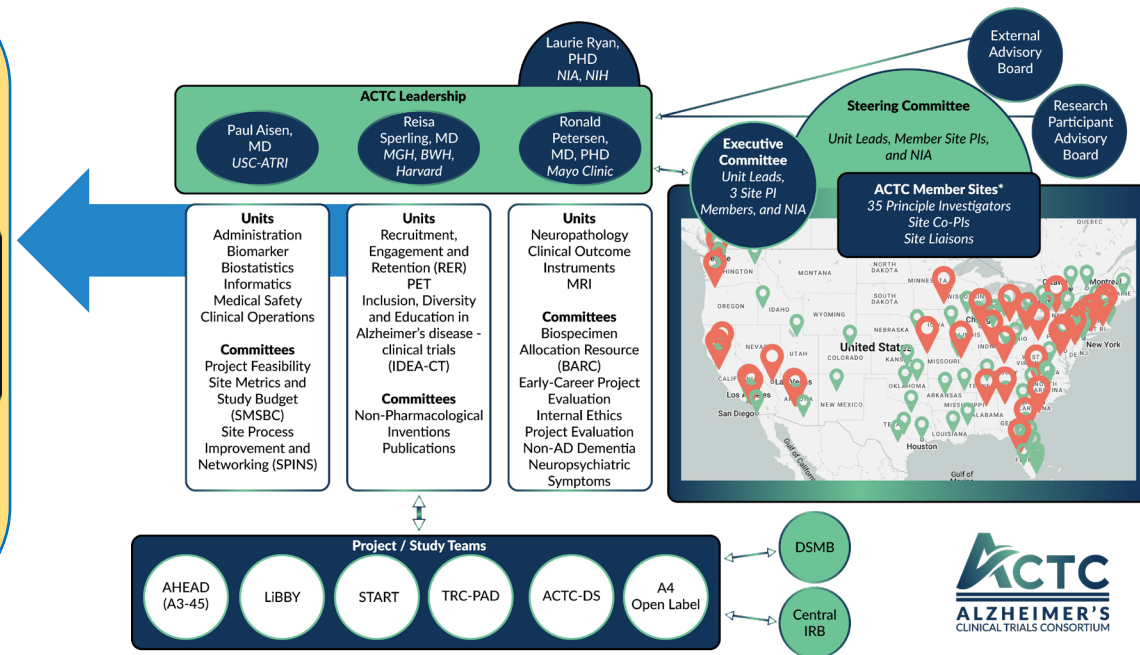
Laurie Ryan, PHD
NIA, NIH

External Advisory Board

Research Participant Advisory Board

ACTC Leadership

Paul Aisen, MD
USC-ATRI

Reisa Sperling, MD
MGH, BWH, Harvard

Ronald Petersen, MD, PHD
Mayo Clinic

Steering Committee
Unit Leads, Member Site PIs, and NIA

Executive Committee
Unit Leads, 3 Site PI Members, and NIA

ACTC Member Sites*
35 Principle Investigators
Site Co-PIs
Site Liaisons

Units
Administration
Biomarker
Biostatistics
Informatics
Medical Safety
Clinical Operations

Committees
Project Feasibility
Site Metrics and Study Budget (SMSBC)
Site Process Improvement and Networking (SPINS)

Units
Recruitment, Engagement and Retention (RER)
PET
Inclusion, Diversity and Education in Alzheimer's disease - clinical trials (IDEA-CT)

Committees
Non-Pharmacological Inventions
Publications

Units
Neuropathology
Clinical Outcome Instruments
MRI

Committees
Biospecimen Allocation Resource (BARC)
Early-Career Project Evaluation
Internal Ethics
Project Evaluation
Non-AD Dementia
Neuropsychiatric Symptoms

HINGTON MONTANA NORTH DAKOTA MINNESOTA OREGON IDAHO SOUTH DAKOTA WYOMING NEBRASKA United States NEVADA UTAH COLORADO MISSOURI CALIF Las Los Angeles San Diego NEW MEXICO OKLAHOMA ARKANSAS ALABAMA LOUISIANA Houston Gulf of California Gulf of New York Montreal

Project / Study Teams
AHEAD (A3-45)
LiBBY
START
TRC-PAD
ACTC-DS
A4 Open Label

DSMB

Central IRB

ACTC
ALZHEIMER'S
CLINICAL TRIALS CONSORTIUM